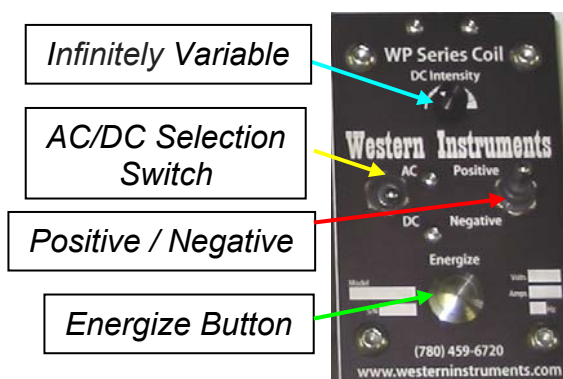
Infinitely Variable

AC/DC Selection Switch

Positive / Negative

Energize Button

WP Series Coil

DC Intensity

Western Instruments

AC

Positive

DC

Negative

Energize

Model

S/N

Volts

Amps

Hz

(780) 459-6720

www.westerninstruments.com